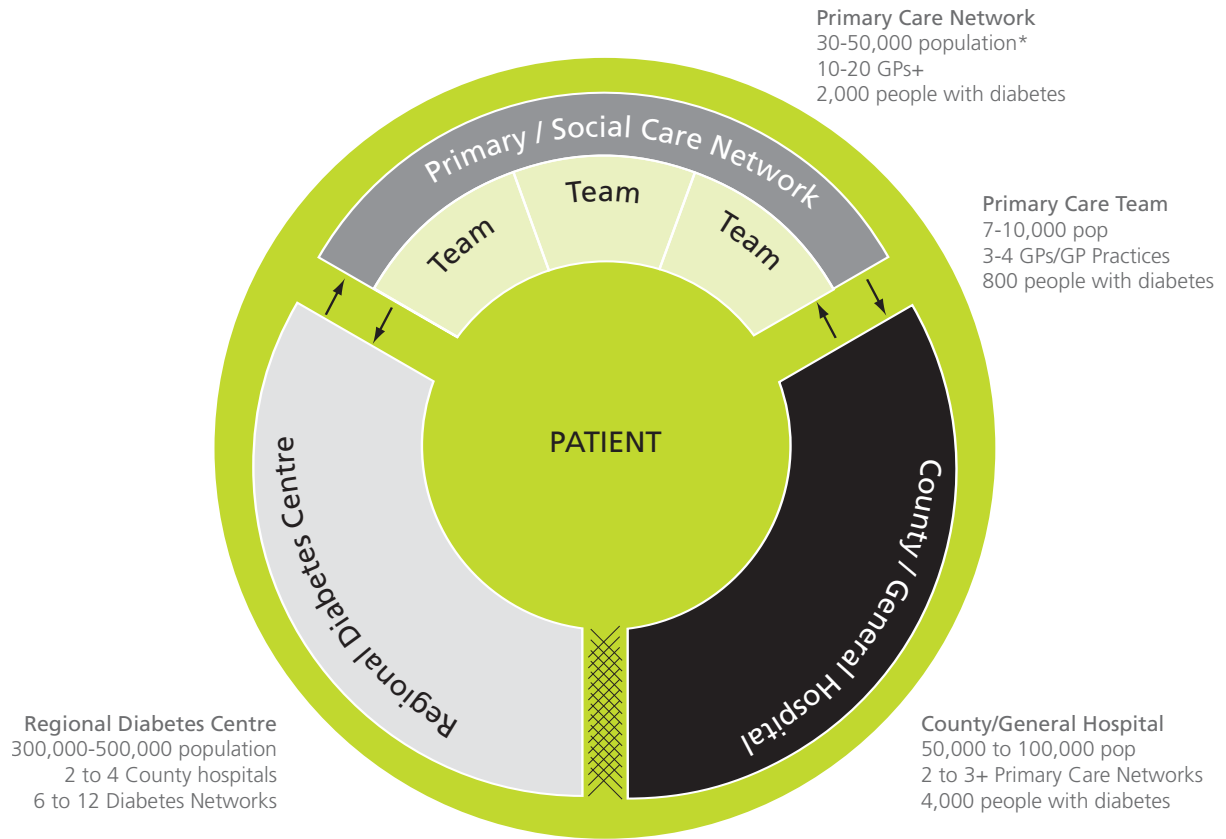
Primary Care Network
30-50,000 population*
10-20 GPs+
2,000 people with diabetes

Primary / Social Care Network

Team

Team

Team

Primary Care Team
7-10,000 pop
3-4 GPs/GP Practices
800 people with diabetes

PATIENT

Regional Diabetes Centre

County / General Hospital

Regional Diabetes Centre
300,000-500,000 population
2 to 4 County hospitals
6 to 12 Diabetes Networks

County/General Hospital
50,000 to 100,000 pop
2 to 3+ Primary Care Networks
4,000 people with diabetes